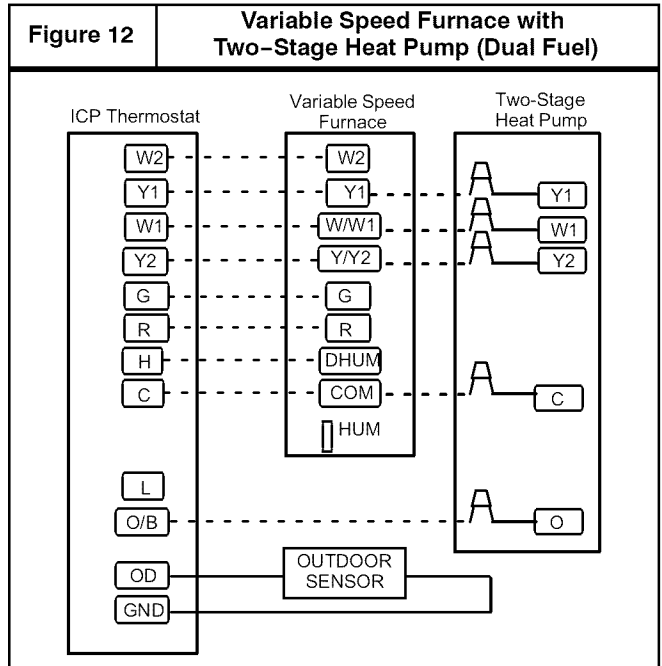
Figure 12

Variable Speed Furnace with Two-Stage Heat Pump (Dual Fuel)

ICP Thermostat

Variable Speed Furnace

Two-Stage Heat Pump

W2
Y1
W1
Y2
G
R
H
C
L
O/B
OD
GND

W2
Y1
W/W1
Y/Y2
G
R
DHUM
COM
HUM

Y1
W1
Y2
C
O

OUTDOOR SENSOR